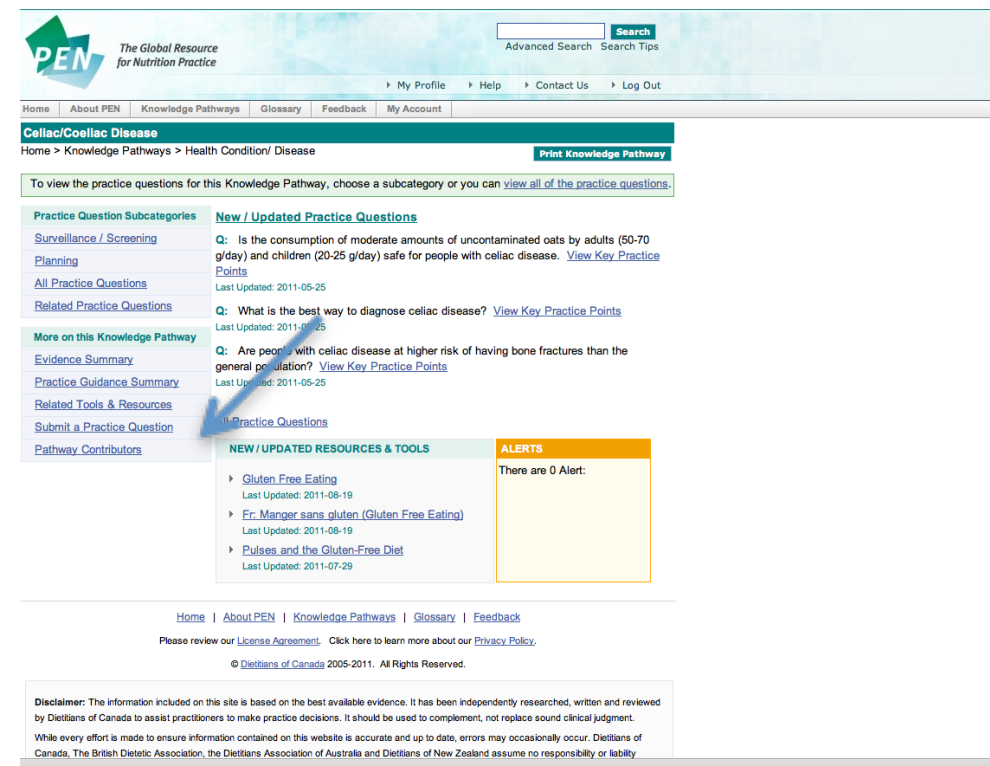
PEN The Global Resource for Nutrition Practice

Search
Advanced Search Search Tips

My Profile Help Contact Us Log Out

Home | About PEN | Knowledge Pathways | Glossary | Feedback | My Account

Celiac/Coeliac Disease

Home > Knowledge Pathways > Health Condition/ Disease

Print Knowledge Pathway

To view the practice questions for this Knowledge Pathway, choose a subcategory or you can view all of the practice questions.

Practice Question Subcategories
Surveillance / Screening
Planning
All Practice Questions
Related Practice Questions

More on this Knowledge Pathway
Evidence Summary
Practice Guidance Summary
Related Tools & Resources
Submit a Practice Question
Pathway Contributors

New / Updated Practice Questions

Q: Is the consumption of moderate amounts of uncontaminated oats by adults (50-70 g/day) and children (20-25 g/day) safe for people with celiac disease. View Key Practice Points
Last Updated: 2011-05-25

Q: What is the best way to diagnose celiac disease? View Key Practice Points
Last Updated: 2011-0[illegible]25

Q: Are peop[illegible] with celiac disease at higher risk of having bone fractures than the general po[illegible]ulation? View Key Practice Points
Last Up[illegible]ed: 2011-05-25

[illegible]ll Practice Questions

NEW / UPDATED RESOURCES & TOOLS

Gluten Free Eating
Last Updated: 2011-08-19

Fr: Manger sans gluten (Gluten Free Eating)
Last Updated: 2011-08-19

Pulses and the Gluten-Free Diet
Last Updated: 2011-07-29

ALERTS
There are 0 Alert:

Home | About PEN | Knowledge Pathways | Glossary | Feedback

Please review our License Agreement. Click here to learn more about our Privacy Policy.

© Dietitians of Canada 2005-2011. All Rights Reserved.

Disclaimer: The information included on this site is based on the best available evidence. It has been independently researched, written and reviewed by Dietitians of Canada to assist practitioners to make practice decisions. It should be used to complement, not replace sound clinical judgment.

While every effort is made to ensure information contained on this website is accurate and up to date, errors may occasionally occur. Dietitians of Canada, The British Dietetic Association, the Dietitians Association of Australia and Dietitians of New Zealand assume no responsibility or liability